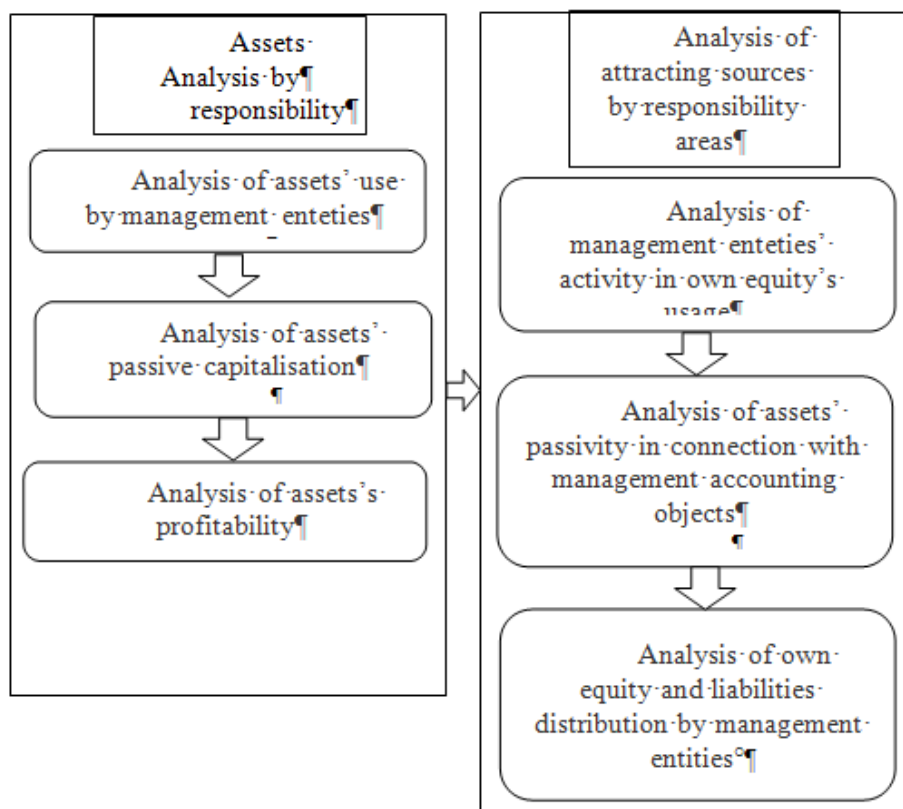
Assets Analysis by responsibility

Analysis of assets' use by management enteties

Analysis of assets' passive capitalisation

Analysis of assets's profitability

Analysis of attracting sources by responsibility areas

Analysis of management enteties' activity in own equity's usage

Analysis of assets' passivity in connection with management accounting objects

Analysis of own equity and liabilities distribution by management entities